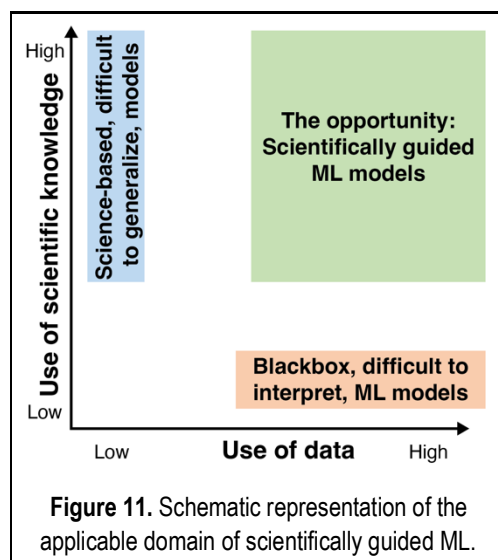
High

Use of scientific knowledge

Low

Science-based, difficult to generalize, models

The opportunity: Scientifically guided ML models

Blackbox, difficult to interpret, ML models

Low

Use of data

High

**Figure 11.** Schematic representation of the applicable domain of scientifically guided ML.